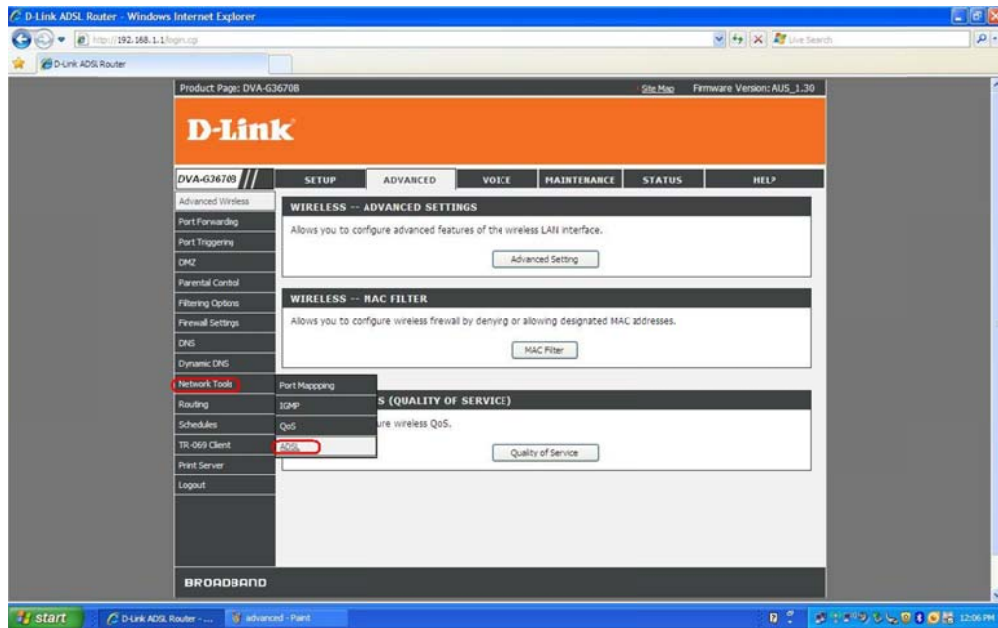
D-Link ADSL Router - Windows Internet Explorer

http://192.168.1.1/login.cgi

Live Search

D-Link ADSL Router

Product Page: DVA-G3670B

Site Map

Firmware Version: AUS_1.30

D-Link

DVA-G3670B

SETUP

ADVANCED

VOICE

MAINTENANCE

STATUS

HELP

Advanced Wireless

Port Forwarding

Port Triggering

DMZ

Parental Control

Filtering Options

Firewall Settings

DNS

Dynamic DNS

Network Tools

Routing

Schedules

TR-069 Client

Print Server

Logout

WIRELESS -- ADVANCED SETTINGS

Allows you to configure advanced features of the wireless LAN interface.

Advanced Setting

WIRELESS -- MAC FILTER

Allows you to configure wireless firewall by denying or allowing designated MAC addresses.

MAC Filter

Port Mappping

IGMP

QoS

ADSL

S (QUALITY OF SERVICE)

ure wireless QoS.

Quality of Service

BROADBAND

start

D-Link ADSL Router - ...

advanced - Paint

12:06 PM